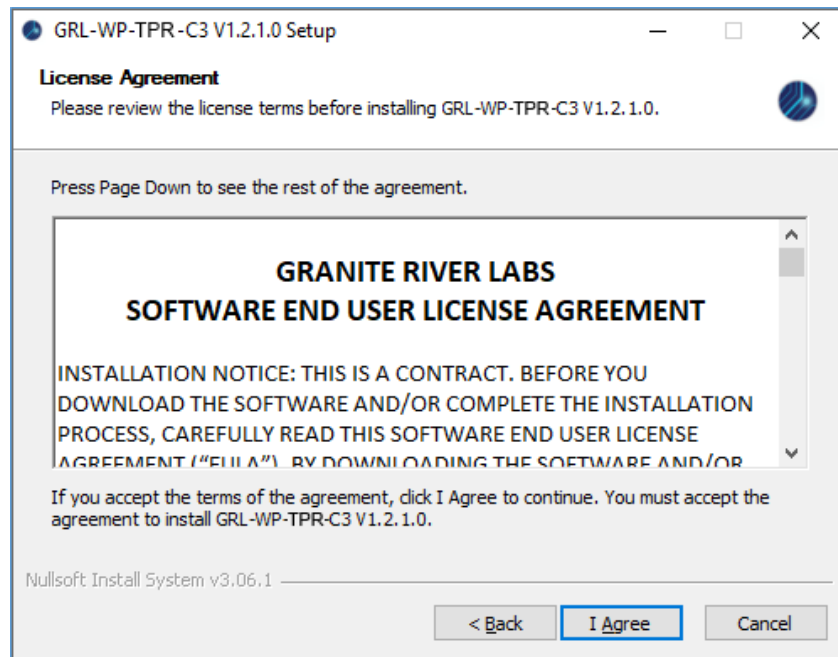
GRL-WP-TPR-C3 V1.2.1.0 Setup

License Agreement

Please review the license terms before installing GRL-WP-TPR-C3 V1.2.1.0.

Press Page Down to see the rest of the agreement.

GRANITE RIVER LABS
SOFTWARE END USER LICENSE AGREEMENT

INSTALLATION NOTICE: THIS IS A CONTRACT. BEFORE YOU DOWNLOAD THE SOFTWARE AND/OR COMPLETE THE INSTALLATION PROCESS, CAREFULLY READ THIS SOFTWARE END USER LICENSE AGREEMENT ("EULA"). BY DOWNLOADING THE SOFTWARE AND/OR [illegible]

If you accept the terms of the agreement, click I Agree to continue. You must accept the agreement to install GRL-WP-TPR-C3 V1.2.1.0.

Nullsoft Install System v3.06.1

< Back

I Agree

Cancel